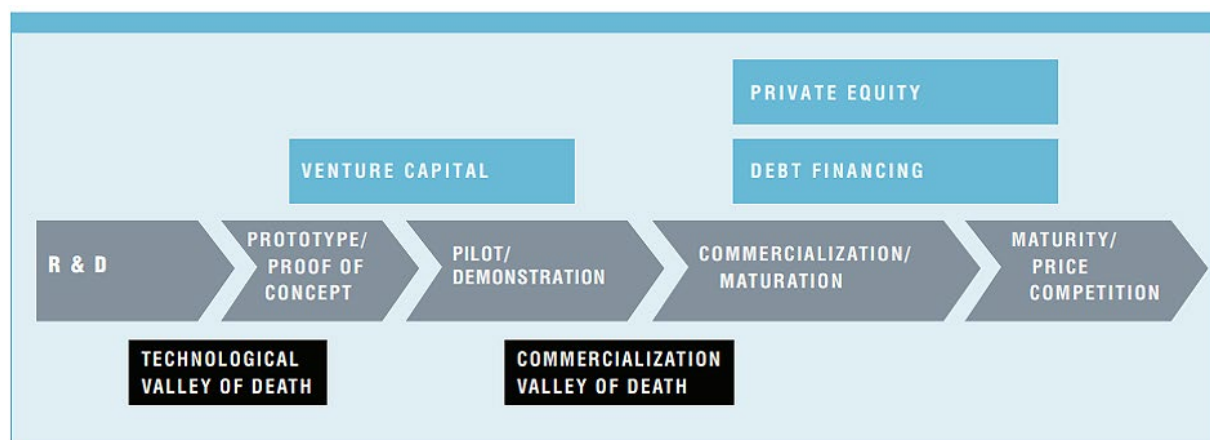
PRIVATE EQUITY

VENTURE CAPITAL

DEBT FINANCING

R & D

PROTOTYPE/ PROOF OF CONCEPT

PILOT/ DEMONSTRATION

COMMERCIALIZATION/ MATURATION

MATURITY/ PRICE COMPETITION

TECHNOLOGICAL VALLEY OF DEATH

COMMERCIALIZATION VALLEY OF DEATH